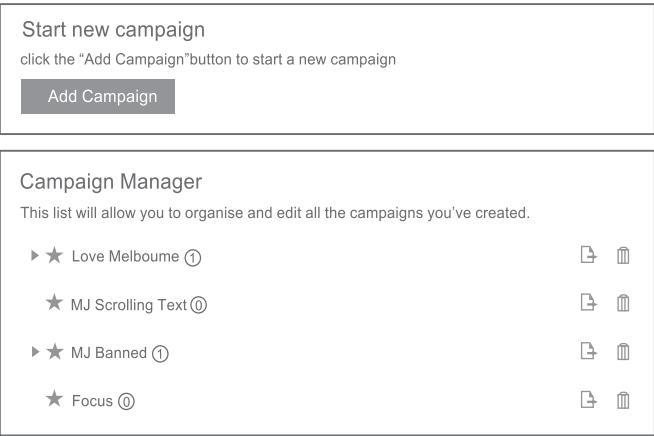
Start new campaign

click the "Add Campaign"button to start a new campaign

Add Campaign

Campaign Manager

This list will allow you to organise and edit all the campaigns you've created.

Love Melboume ①

MJ Scrolling Text ⓪

MJ Banned ①

Focus ⓪